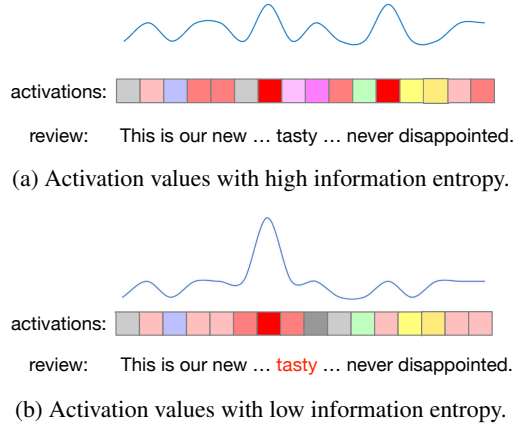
activations:

review: This is our new … tasty … never disappointed.

(a) Activation values with high information entropy.

activations:

review: This is our new … tasty … never disappointed.

(b) Activation values with low information entropy.